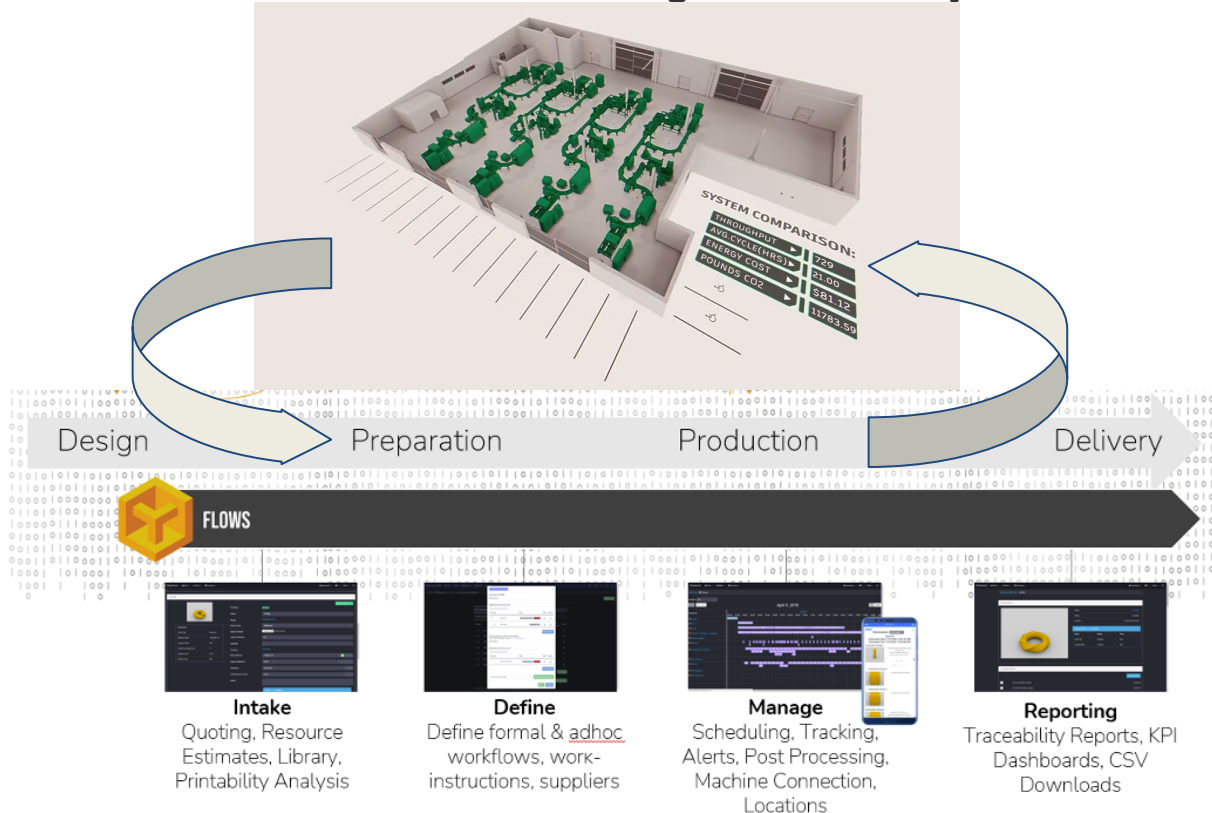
SYSTEM COMPARISON:

| | |
|---|---|
| THROUGHPUT | 729 |
| AVG.CYCLE(HRS) | 21.00 |
| ENERGY COST | \$81.12 |
| POUNDS CO2 | 11783.59 |

Design

Preparation

Production

Delivery

FLOWS

Intake
Quoting, Resource Estimates, Library, Printability Analysis

Define
Define formal & adhoc workflows, work-instructions, suppliers

Manage
Scheduling, Tracking, Alerts, Post Processing, Machine Connection, Locations

Reporting
Traceability Reports, KPI Dashboards, CSV Downloads